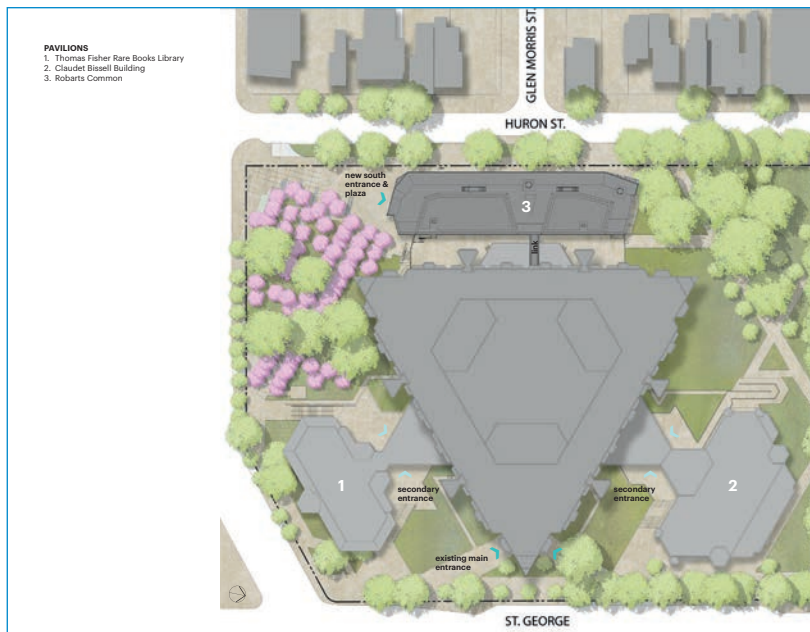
PAVILIONS
1. Thomas Fisher Rare Books Library
2. Claudet Bissell Building
3. Robarts Common

GLEN MORRIS ST.

HURON ST.

new south entrance & plaza

3

1

2

secondary entrance

secondary entrance

existing main entrance

ST. GEORGE